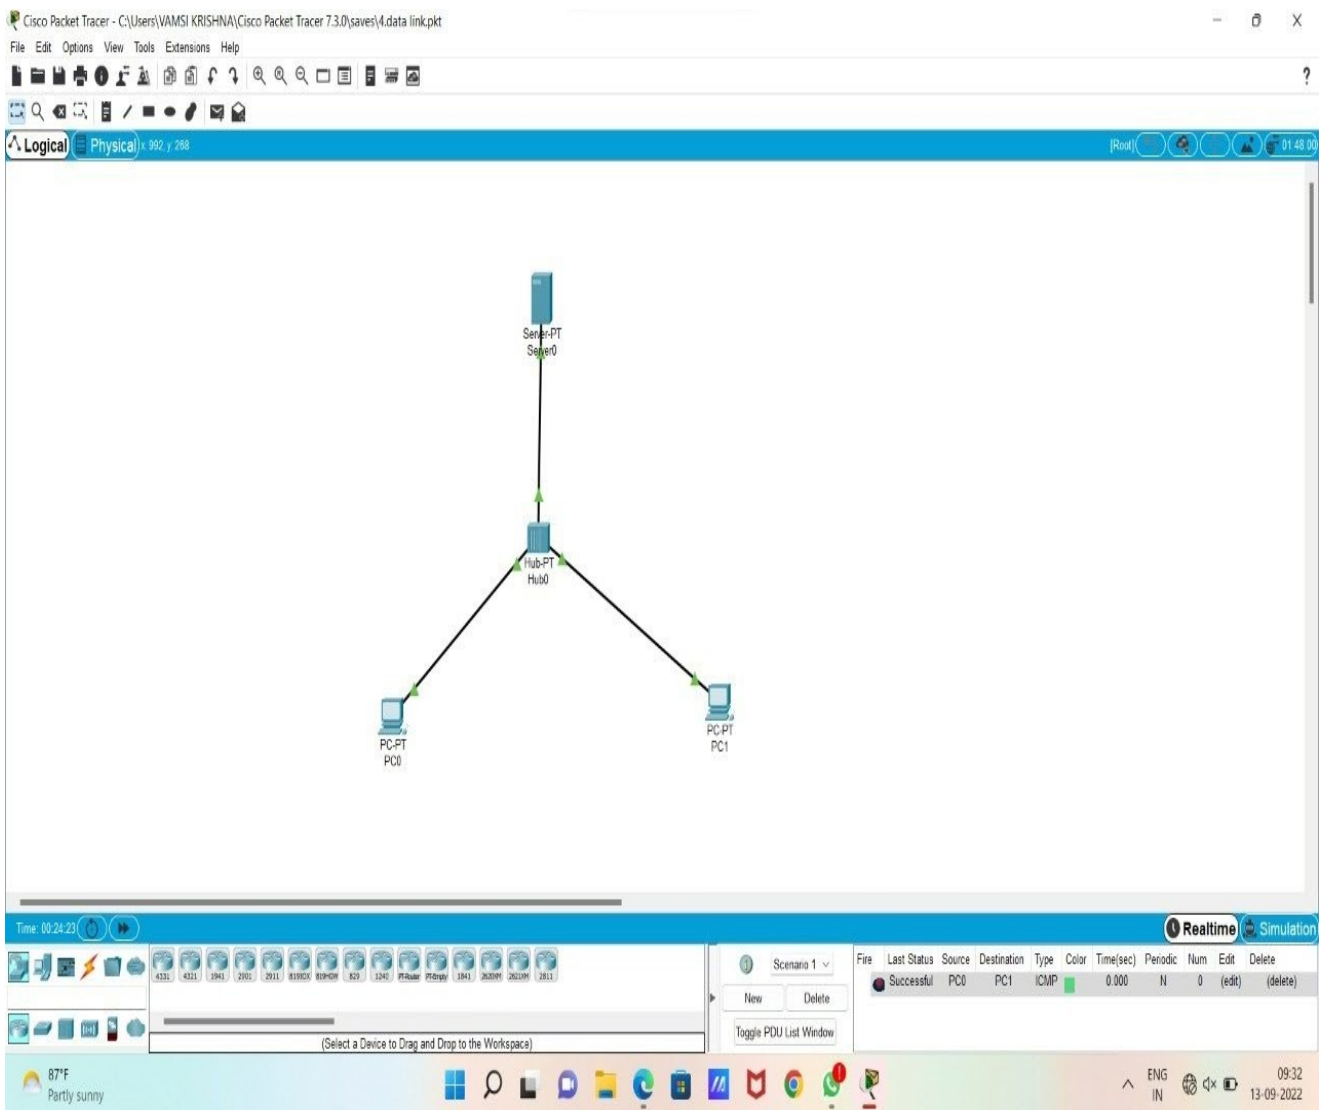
Cisco Packet Tracer - C:\Users\VAMSI KRISHNA\Cisco Packet Tracer 7.3.0\saves\4.data link.pkt

File Edit Options View Tools Extensions Help

?

Logical Physical x 992, y 288

[Root] 01:48:00

Server-PT
Server0

Hub-PT
Hub0

PC-PT
PC0

PC-PT
PC1

Time: 00:24:23

Realtime Simulation

4331 4321 1941 2901 2911 819IOX 819HGW 829 1240 PT-Router PT-Empty 1841 2620XM 2621XM 2811

(Select a Device to Drag and Drop to the Workspace)

Scenario 1

New Delete

Toggle PDU List Window

| Fire | Last Status | Source | Destination | Type | Color | Time(sec) | Periodic | Num | Edit | Delete |
|---|---|---|---|---|---|---|---|---|---|---|
| | Successful | PC0 | PC1 | ICMP | | 0.000 | N | 0 | (edit) | (delete) |

87°F
Partly sunny

ENG
IN

09:32
13-09-2022